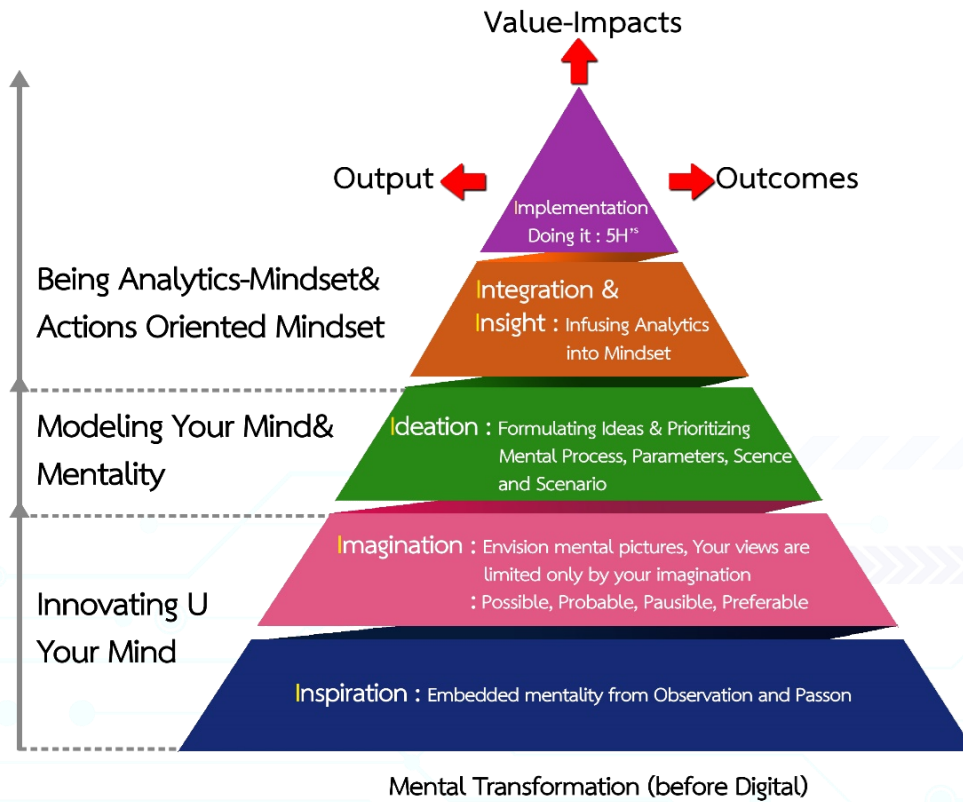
Value-Impacts

Output

Outcomes

Implementation
Doing it : $5H^{rs}$

Being Analytics-Mindset& Actions Oriented Mindset

Integration & Insight : Infusing Analytics into Mindset

Modeling Your Mind& Mentality

Ideation : Formulating Ideas & Prioritizing Mental Process, Parameters, Scence and Scenario

Imagination : Envision mental pictures, Your views are limited only by your imagination : Possible, Probable, Pausible, Preferable

Innovating U Your Mind

Inspiration : Embedded mentality from Observation and Passon

Mental Transformation (before Digital)